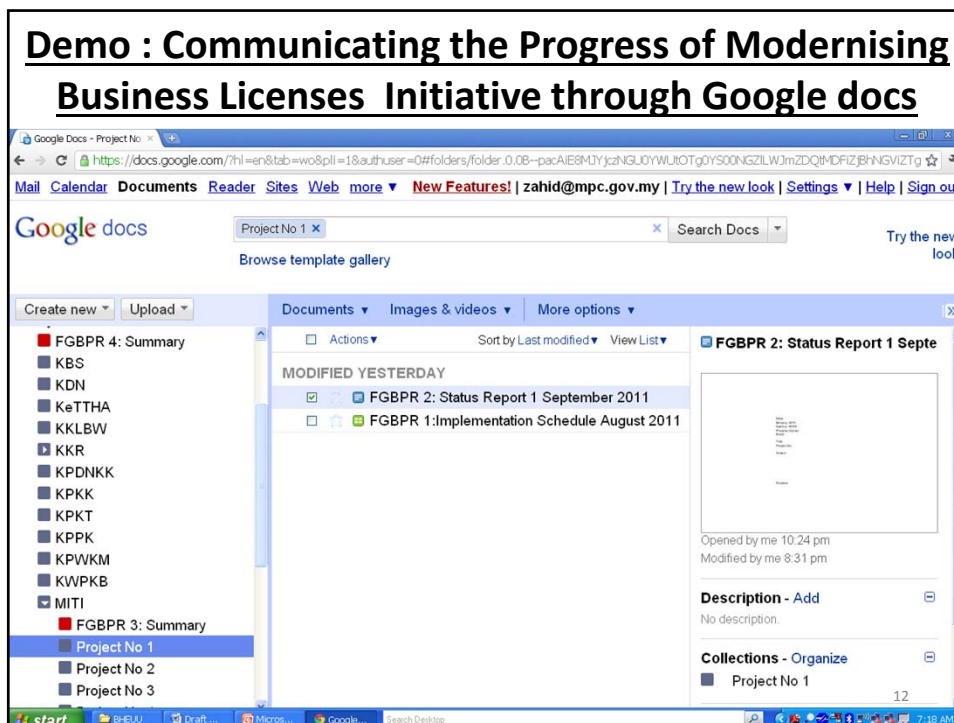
Demo : Communicating the Progress of Modernising Business Licenses Initiative through Google docs

Google Docs - Project No ×

https://docs.google.com/?hl=en&tab=wo&pli=1&authuser=0#folders/folder.0.0B--pacAiE8MJYjczNGU0YWUtOTg0YS00NGZlLWJmZDQtMDFiZjBhNGVlZTg

Mail Calendar Documents Reader Sites Web more ▾ New Features! | zahid@mpc.gov.my | Try the new look | Settings ▾ | Help | Sign ou

Google docs

Project No 1 ×

Search Docs

Try the new look

Browse template gallery

Create new ▾ Upload ▾

Documents ▾ Images & videos ▾ More options ▾

FGBPR 4: Summary
KBS
KDN
KeTTHA
KKLBW
KKR
KPDNKK
KPKK
KPKT
KPPK
KPWKM
KWPKB
MITI
FGBPR 3: Summary
Project No 1
Project No 2
Project No 3

Actions ▾ Sort by Last modified ▾ View List ▾

MODIFIED YESTERDAY

FGBPR 2: Status Report 1 September 2011
FGBPR 1:Implementation Schedule August 2011

FGBPR 2: Status Report 1 Septe

Opened by me 10:24 pm
Modified by me 8:31 pm

Description - Add
No description.

Collections - Organize
Project No 1

12

start BHEUU Draft ... Micros... Google... Search Desktop 7:18 AM